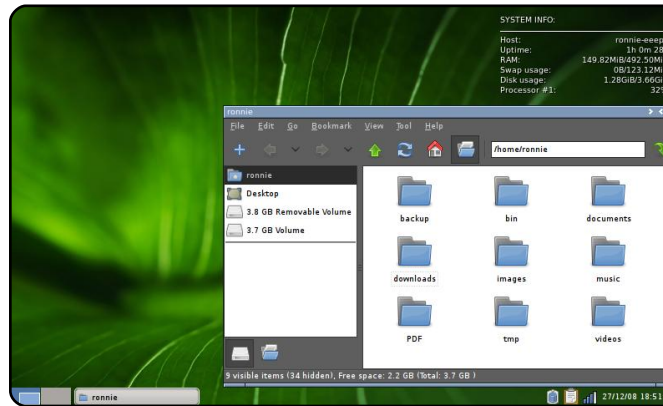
SYSTEM INFO:

Host: ronnie-eeep
Uptime: 1h 0m 28
RAM: 149.82MiB/492.50Mi
Swap usage: 0B/123.12Mi
Disk usage: 1.28GiB/3.66Gi
Processor #1: 32

ronnie

File Edit Go Bookmark View Tool Help

/home/ronnie

ronnie
Desktop
3.8 GB Removable Volume
3.7 GB Volume

backup
bin
documents
downloads
images
music
PDF
tmp
videos

9 visible items (34 hidden), Free space: 2.2 GB (Total: 3.7 GB )

ronnie

27/12/08 18:51